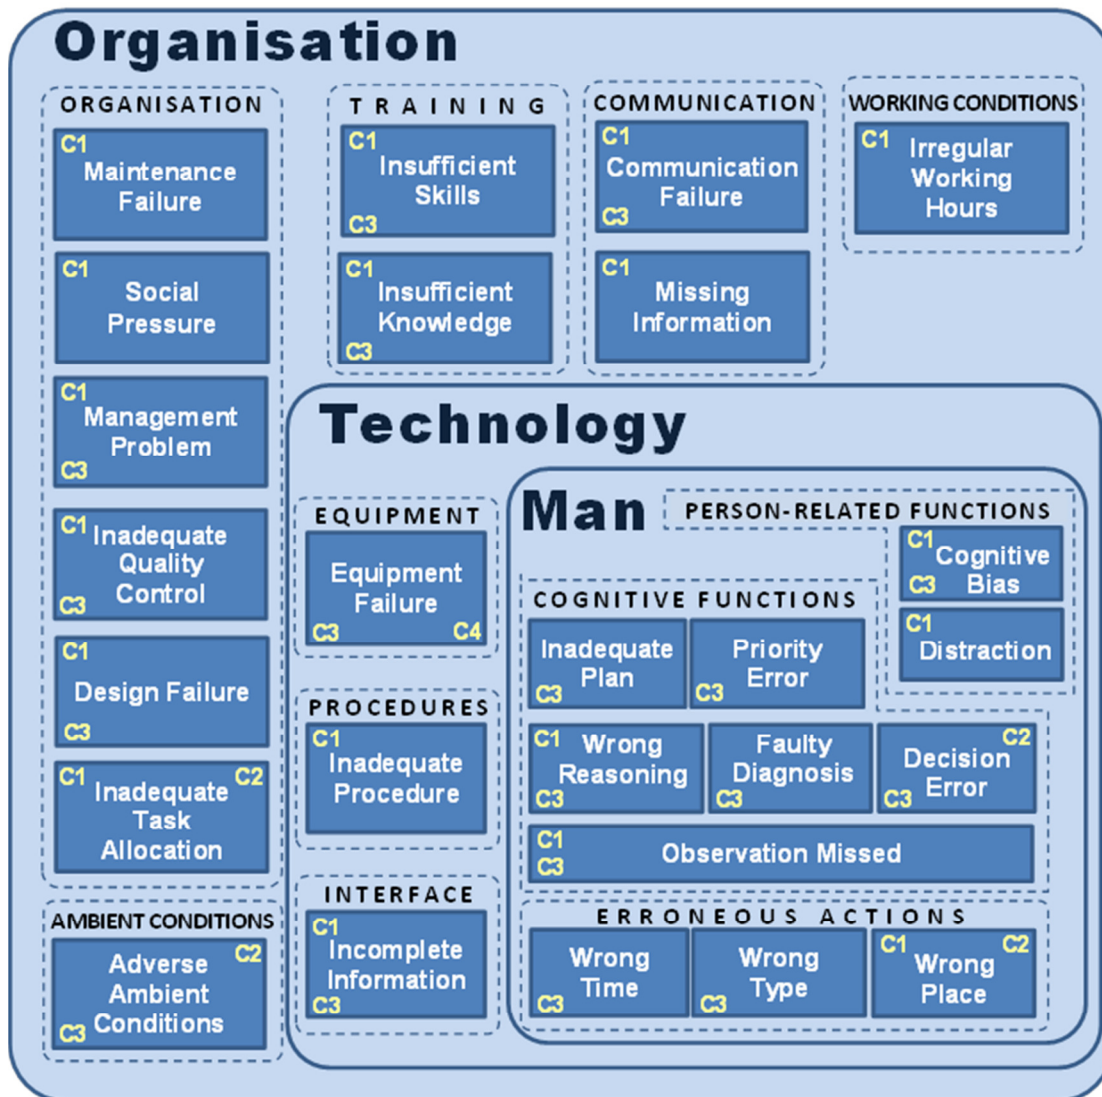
Organisation

ORGANISATION

C1 Maintenance Failure

C1 Social Pressure

C1 Management Problem C3

C1 Inadequate Quality Control C3

C1 Design Failure C3

C1 C2 Inadequate Task Allocation

AMBIENT CONDITIONS

C2 Adverse Ambient Conditions C3

TRAINING

C1 Insufficient Skills C3

C1 Insufficient Knowledge C3

COMMUNICATION

C1 Communication Failure C3

C1 Missing Information

WORKING CONDITIONS

C1 Irregular Working Hours

Technology

EQUIPMENT

Equipment Failure C3 C4

PROCEDURES

C1 Inadequate Procedure

INTERFACE

C1 Incomplete Information C3

Man

PERSON-RELATED FUNCTIONS

C1 Cognitive C3 Bias

C1 Distraction

COGNITIVE FUNCTIONS

Inadequate Plan C3

Priority Error C3

C1 Wrong Reasoning C3

Faulty Diagnosis C3

C2 Decision Error C3

C1 C3 Observation Missed

ERRONEOUS ACTIONS

Wrong Time C3

Wrong Type C3

C1 C2 Wrong Place